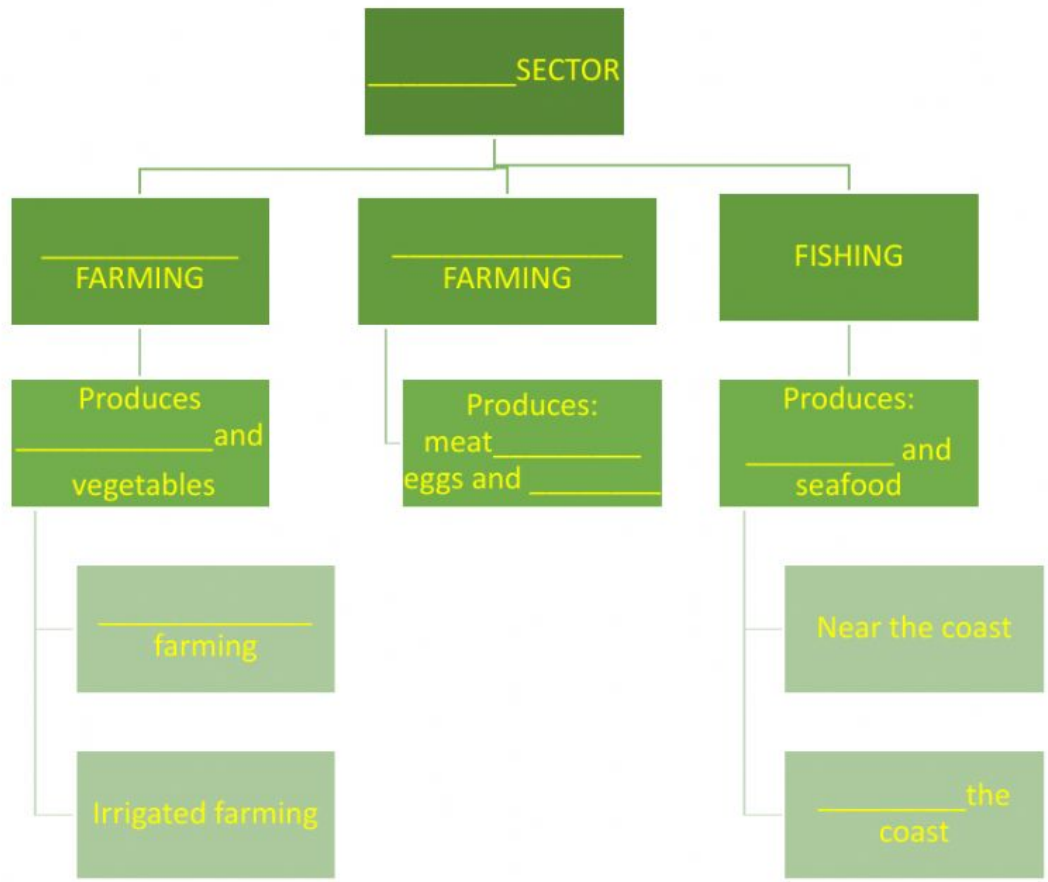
__________SECTOR

______________ FARMING

________________ FARMING

FISHING

Produces ______________and vegetables

Produces: meat__________ eggs and _________

Produces: __________ and seafood

______________ farming

Irrigated farming

Near the coast

__________the coast